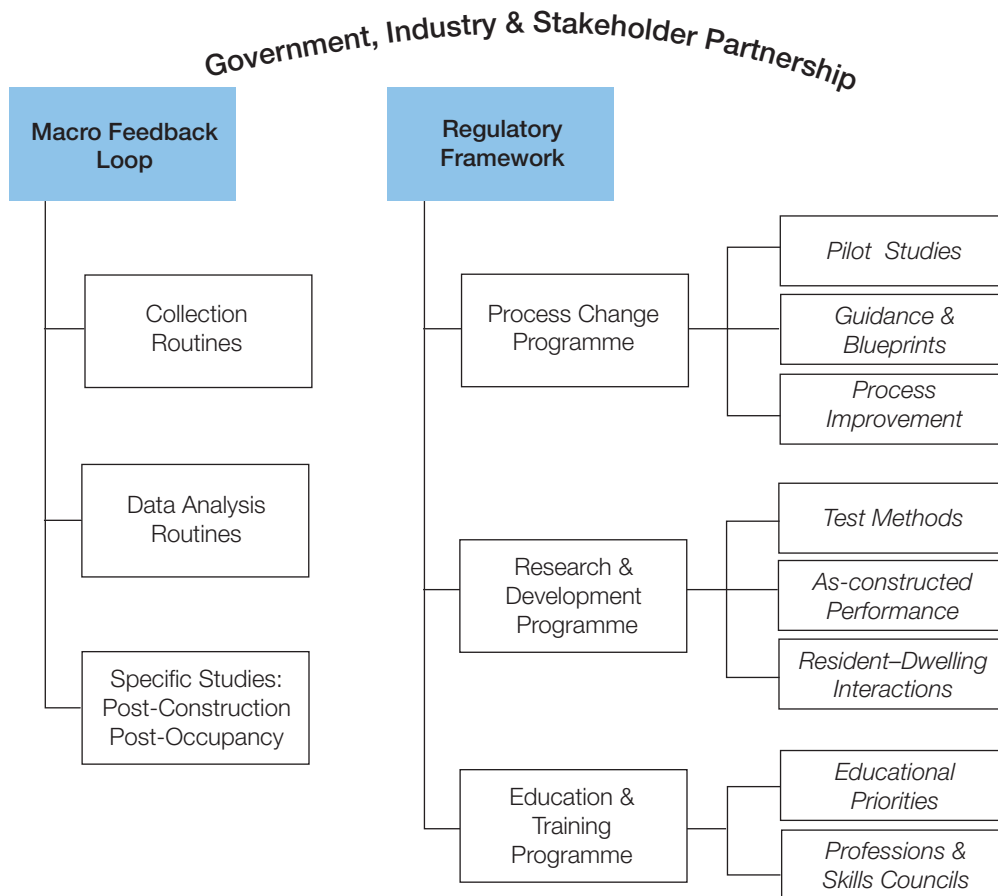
Government, Industry & Stakeholder Partnership

Macro Feedback Loop

Collection Routines

Data Analysis Routines

Specific Studies: Post-Construction Post-Occupancy

Regulatory Framework

Process Change Programme

Pilot Studies

Guidance & Blueprints

Process Improvement

Research & Development Programme

Test Methods

As-constructed Performance

Resident–Dwelling Interactions

Education & Training Programme

Educational Priorities

Professions & Skills Councils